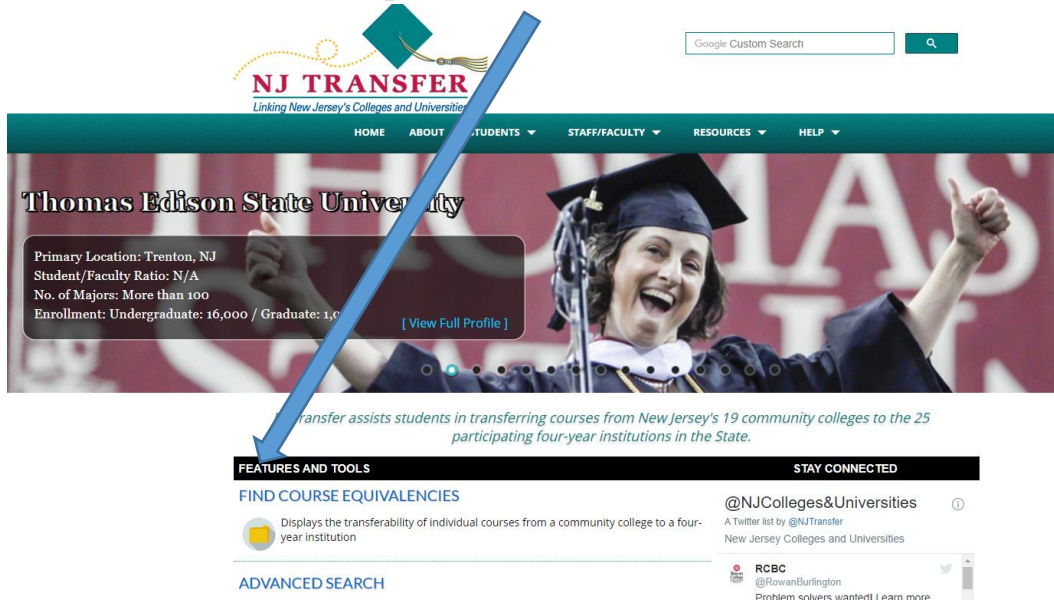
NJ TRANSFER
Linking New Jersey's Colleges and Universities

Google Custom Search

HOME ABOUT STUDENTS ▼ STAFF/FACULTY ▼ RESOURCES ▼ HELP ▼

Thomas Edison State Univer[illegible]ity

Primary Location: Trenton, NJ
Student/Faculty Ratio: N/A
No. of Majors: More than 100
Enrollment: Undergraduate: 16,000 / Graduate: 1,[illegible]

[ View Full Profile ]

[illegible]ransfer assists students in transferring courses from New Jersey's 19 community colleges to the 25 participating four-year institutions in the State.

FEATURES AND TOOLS

FIND COURSE EQUIVALENCIES

Displays the transferability of individual courses from a community college to a four-year institution

ADVANCED SEARCH

STAY CONNECTED

@NJColleges&Universities
A Twitter list by @NJTransfer
New Jersey Colleges and Universities

RCBC
@RowanBurlington
Problem solvers wanted! Learn more